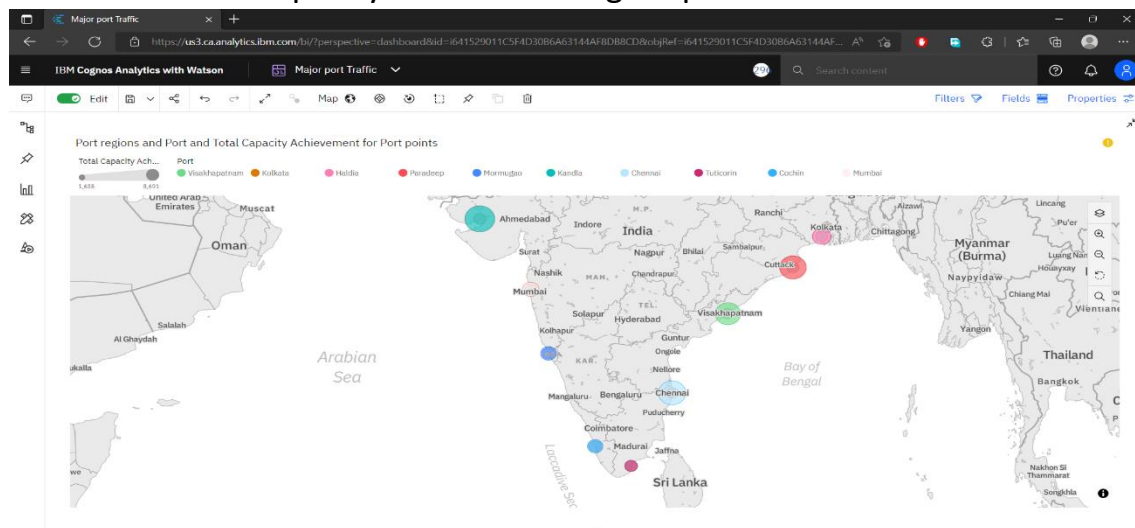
Major port Traffic

https://us3.ca.analytics.ibm.com/bi/?perspective=dashboard&id=i641529011C5F4D30B6A63144AF8DB8CD&objRef=i641529011C5F4D30B6A63144AF...

IBM Cognos Analytics with Watson

Major port Traffic

Search content

Edit

Map

Filters

Fields

Properties

Port regions and Port and Total Capacity Achievement for Port points

Total Capacity Ach...

1,656

8,605

Port

Visakhapatnam

Kolkata

Haldia

Paradeep

Mormugao

Kandla

Chennai

Tuticorin

Cochin

Mumbai

United Arab Emirates

Muscat

Oman

Salalah

Al Ghaydah

ukalla

Arabian Sea

Ahmedabad

Indore

M.P.

India

Ranchi

Kolkata

Chittagong

Aizawl

Surat

Nagpur

Bhilai

Sambalpur

Cuttack

Nashik

MAH.

Chandrapur

Mumbai

TEL.

Solapur

Hyderabad

Visakhapatnam

Kolhapur

Guntur

Ongole

KAR.

Nellore

Bay of Bengal

Mangaluru

Bengaluru

Chennai

Puducherry

Coimbatore

Madurai

Jaffna

Laccadive Sea

Sri Lanka

Myanmar (Burma)

Naypyidaw

Lincang

Pu'er

Luang Nam

Houayxay

Chiang Mai

Vientiane

Yangon

Thailand

Bangkok

Nakhon Si Thammarat

Songkhla